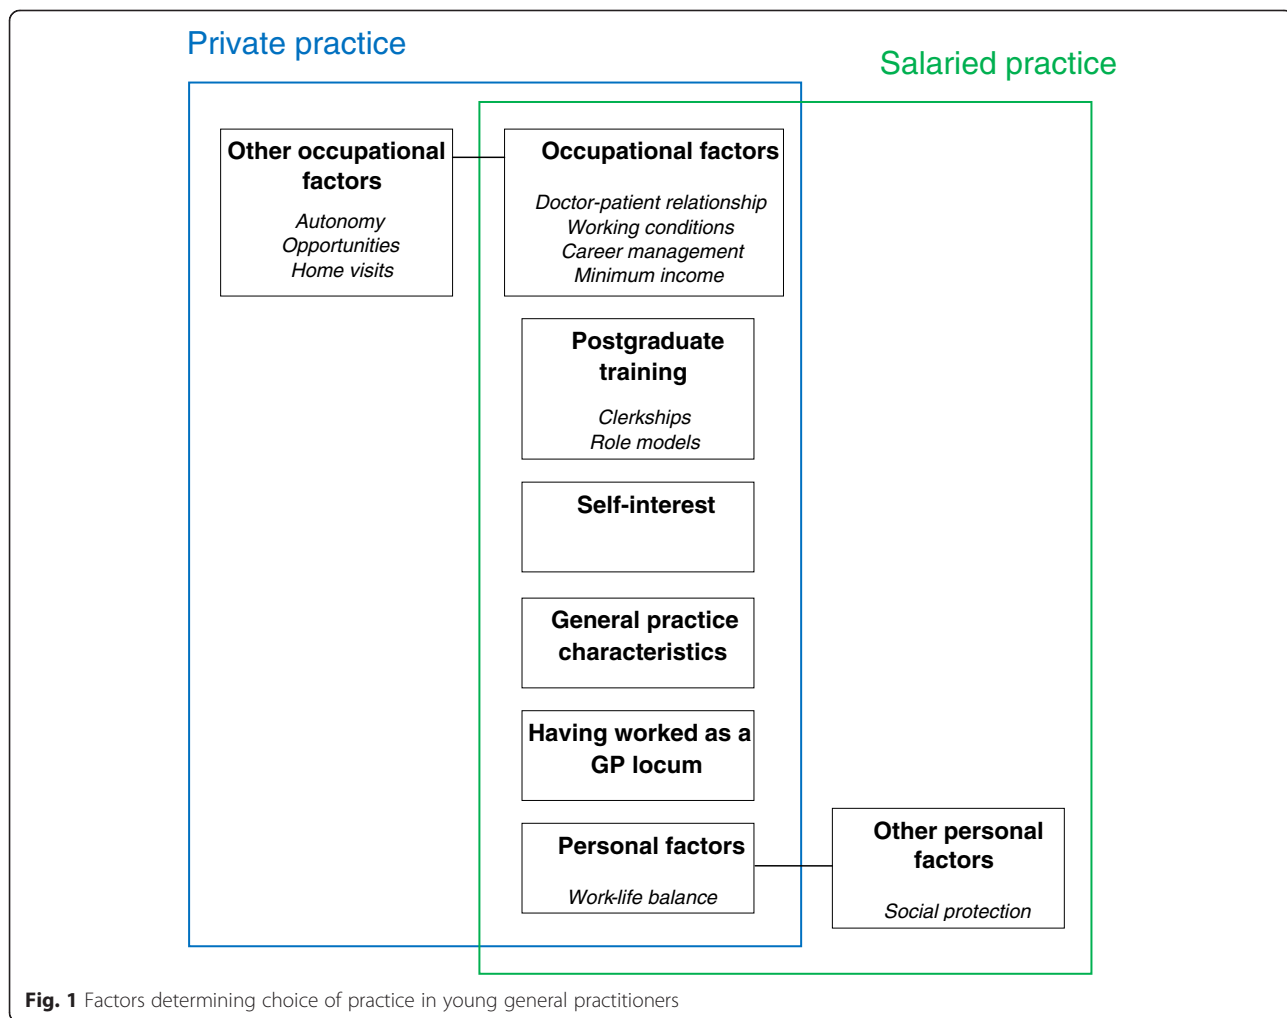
Private practice

Salaried practice

Other occupational factors

Autonomy
Opportunities
Home visits

Occupational factors

Doctor-patient relationship
Working conditions
Career management
Minimum income

Postgraduate training

Clerkships
Role models

Self-interest

General practice characteristics

Having worked as a GP locum

Personal factors

Work-life balance

Other personal factors

Social protection

**Fig. 1** Factors determining choice of practice in young general practitioners